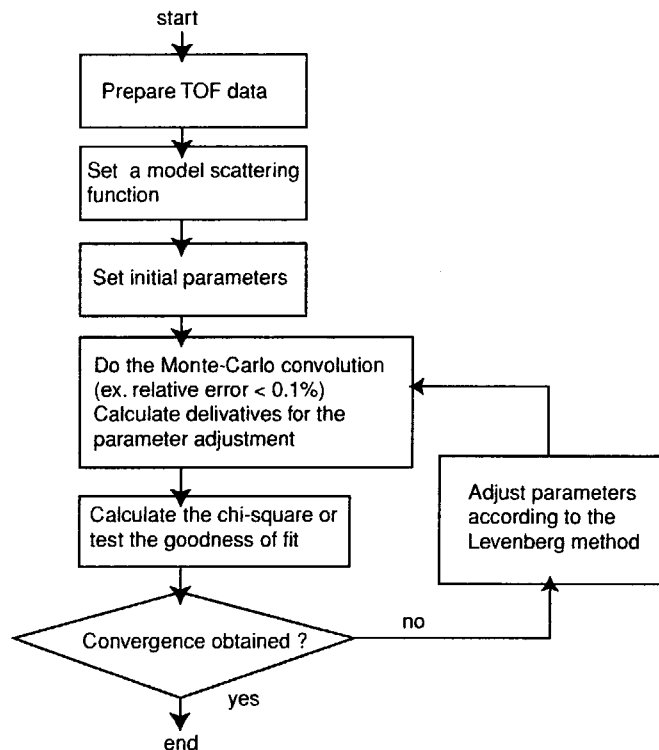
start

Prepare TOF data

Set a model scattering function

Set initial parameters

Do the Monte-Carlo convolution (ex. relative error < 0.1%) Calculate delivatives for the parameter adjustment

Calculate the chi-square or test the goodness of fit

Adjust parameters according to the Levenberg method

Convergence obtained ?

no

yes

end